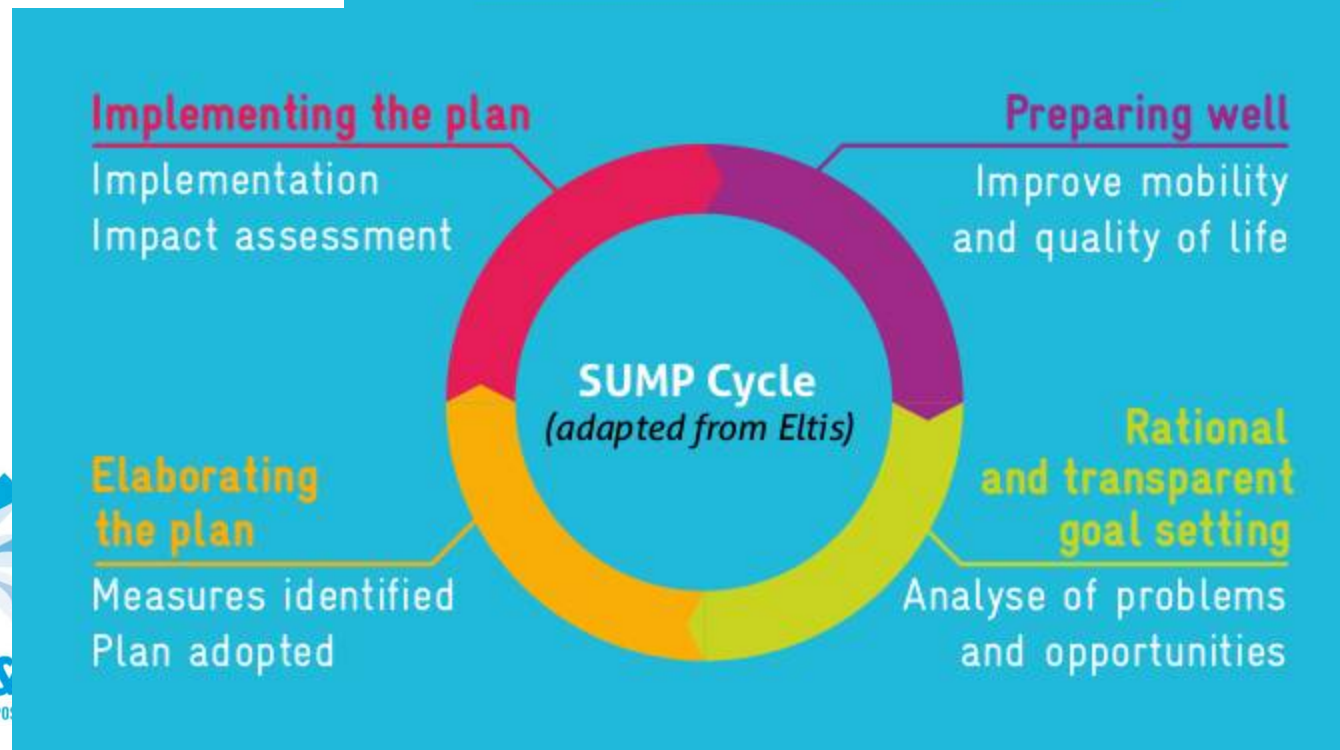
Implementing the plan

Implementation
Impact assessment

Preparing well

Improve mobility and quality of life

SUMP Cycle
(adapted from Eltis)

Elaborating the plan

Measures identified
Plan adopted

Rational and transparent goal setting

Analyse of problems and opportunities